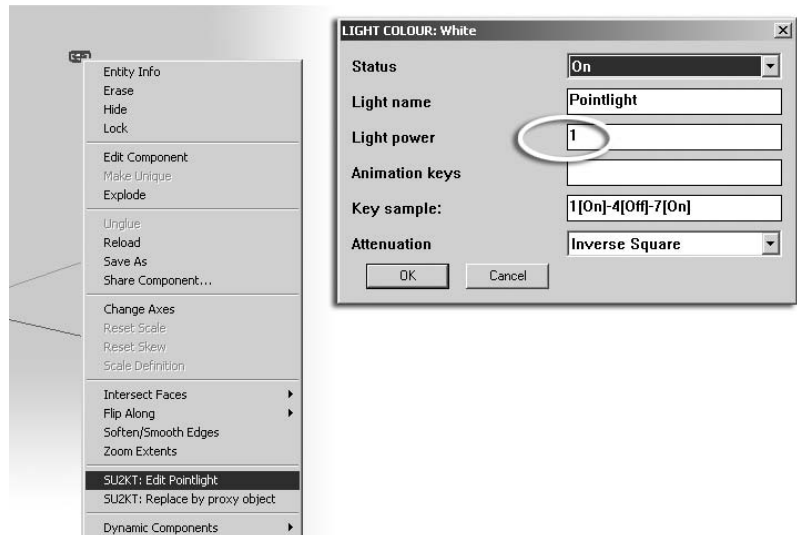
Entity Info
Erase
Hide
Lock

Edit Component
Make Unique
Explode

Unglue
Reload
Save As
Share Component...

Change Axes
Reset Scale
Reset Skew
Scale Definition

Intersect Faces
Flip Along
Soften/Smooth Edges
Zoom Extents

SU2KT: Edit Pointlight
SU2KT: Replace by proxy object

Dynamic Components

LIGHT COLOUR: White

| | |
|---|---|
| Status | On |
| Light name | Pointlight |
| Light power | 1 |
| Animation keys | |
| Key sample: | 1[On]-4[Off]-7[On] |
| Attenuation | Inverse Square |

OK Cancel